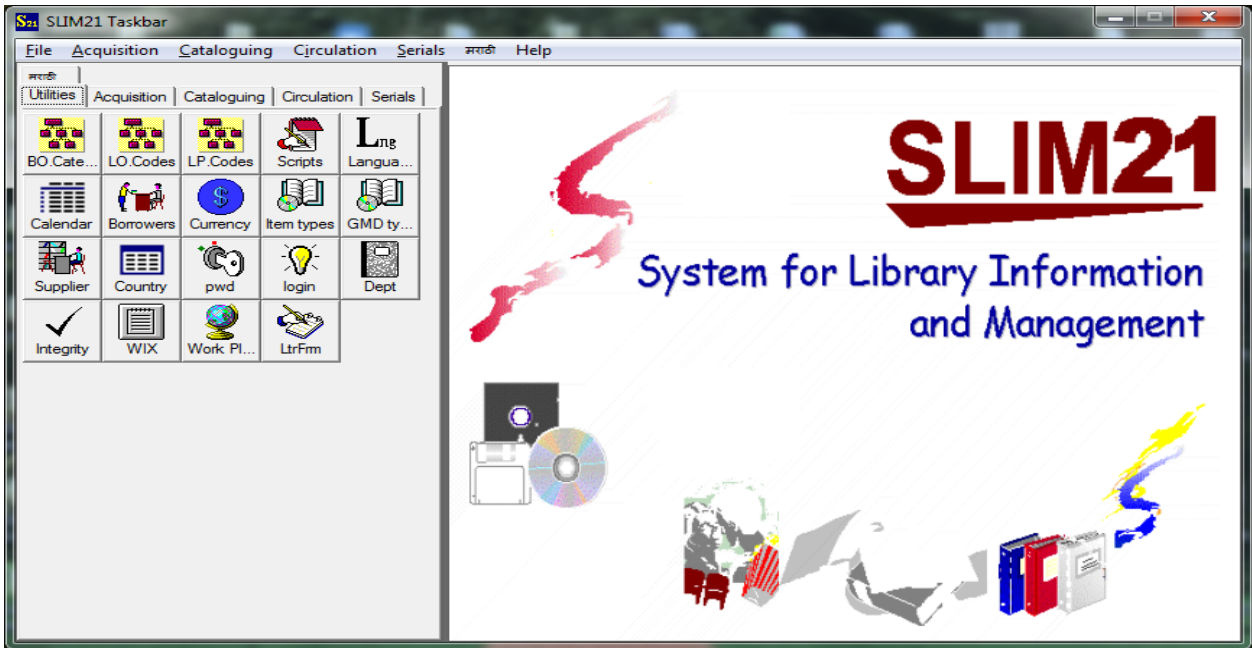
S21 SLIM21 Taskbar

File Acquisition Cataloguing Circulation Serials मराठी Help

मराठी

Utilities | Acquisition | Cataloguing | Circulation | Serials

BO.Cate... LO.Codes LP.Codes Scripts Langua...
Calendar Borrowers Currency Item types GMD ty...
Supplier Country pwd login Dept
Integrity WIX Work Pl... LtrFrm

SLIM21

System for Library Information and Management